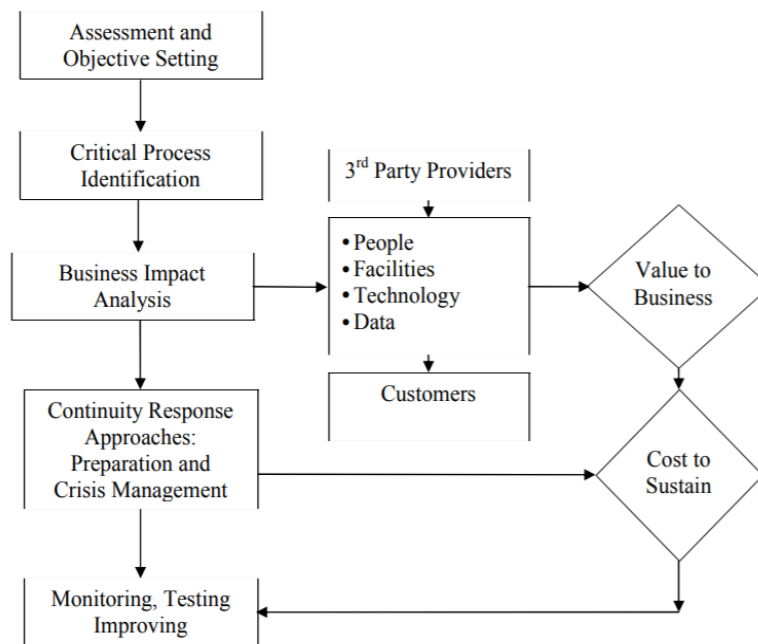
Assessment and Objective Setting

Critical Process Identification

Business Impact Analysis

3$^{rd}$ Party Providers

• People
• Facilities
• Technology
• Data

Customers

Value to Business

Continuity Response Approaches: Preparation and Crisis Management

Cost to Sustain

Monitoring, Testing Improving